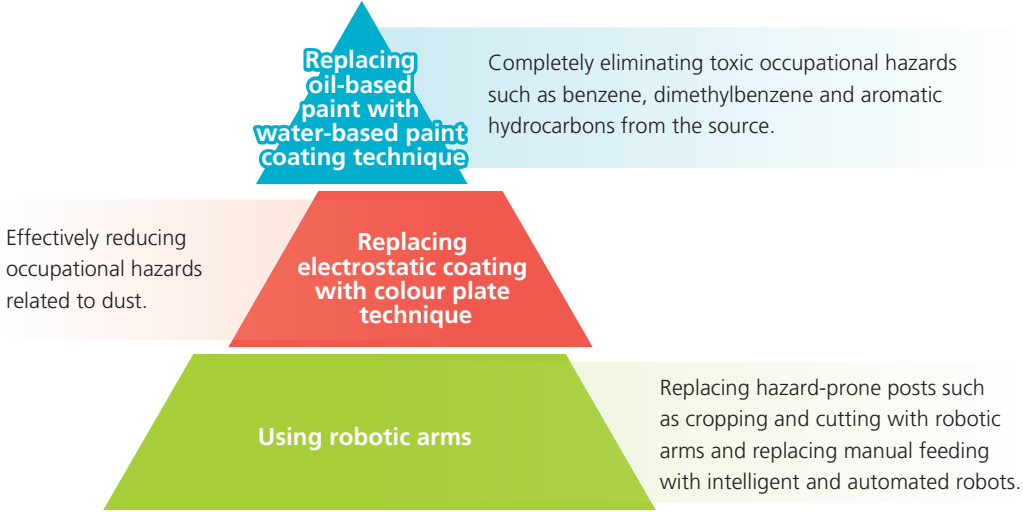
Replacing oil-based paint with water-based paint coating technique

Completely eliminating toxic occupational hazards such as benzene, dimethylbenzene and aromatic hydrocarbons from the source.

Effectively reducing occupational hazards related to dust.

Replacing electrostatic coating with colour plate technique

Using robotic arms

Replacing hazard-prone posts such as cropping and cutting with robotic arms and replacing manual feeding with intelligent and automated robots.